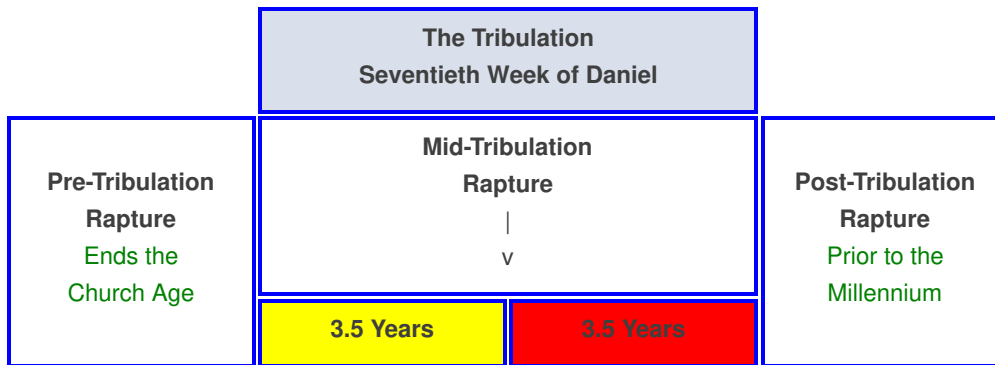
The Tribulation
Seventieth Week of Daniel

Pre-Tribulation Rapture
Ends the Church Age

Mid-Tribulation Rapture
|
v

| 3.5 Years | 3.5 Years |
|---|---|

Post-Tribulation Rapture
Prior to the Millennium